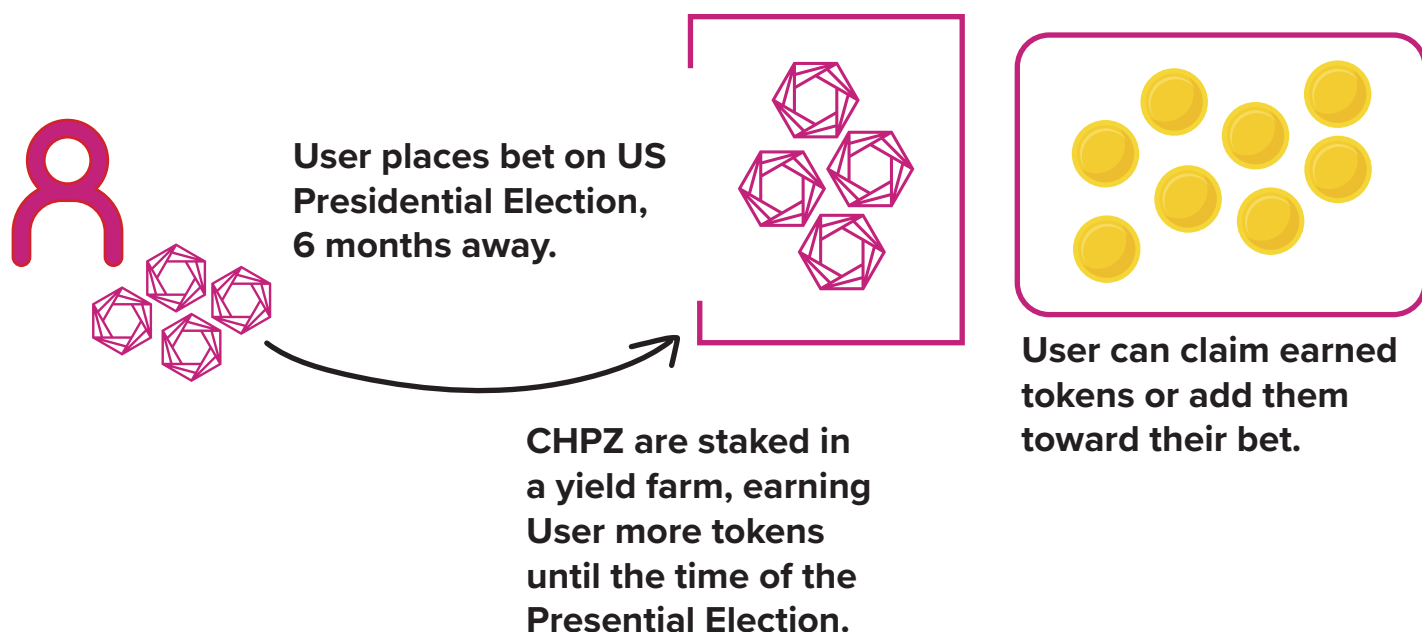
User places bet on US Presidential Election, 6 months away.

CHPZ are staked in a yield farm, earning User more tokens until the time of the Presential Election.

User can claim earned tokens or add them toward their bet.